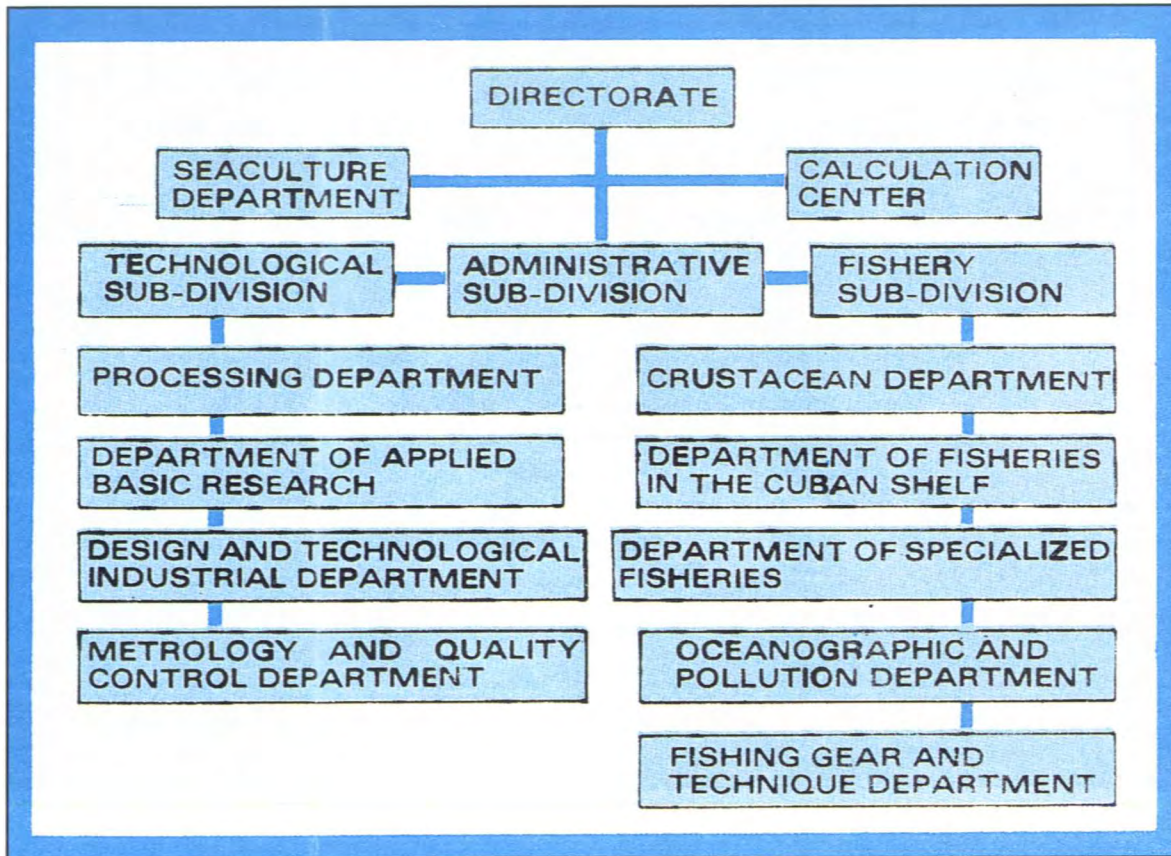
DIRECTORATE

SEACULTURE DEPARTMENT

CALCULATION CENTER

TECHNOLOGICAL SUB-DIVISION

ADMINISTRATIVE SUB-DIVISION

FISHERY SUB-DIVISION

PROCESSING DEPARTMENT

DEPARTMENT OF APPLIED BASIC RESEARCH

DESIGN AND TECHNOLOGICAL INDUSTRIAL DEPARTMENT

METROLOGY AND QUALITY CONTROL DEPARTMENT

CRUSTACEAN DEPARTMENT

DEPARTMENT OF FISHERIES IN THE CUBAN SHELF

DEPARTMENT OF SPECIALIZED FISHERIES

OCEANOGRAPHIC AND POLLUTION DEPARTMENT

FISHING GEAR AND TECHNIQUE DEPARTMENT